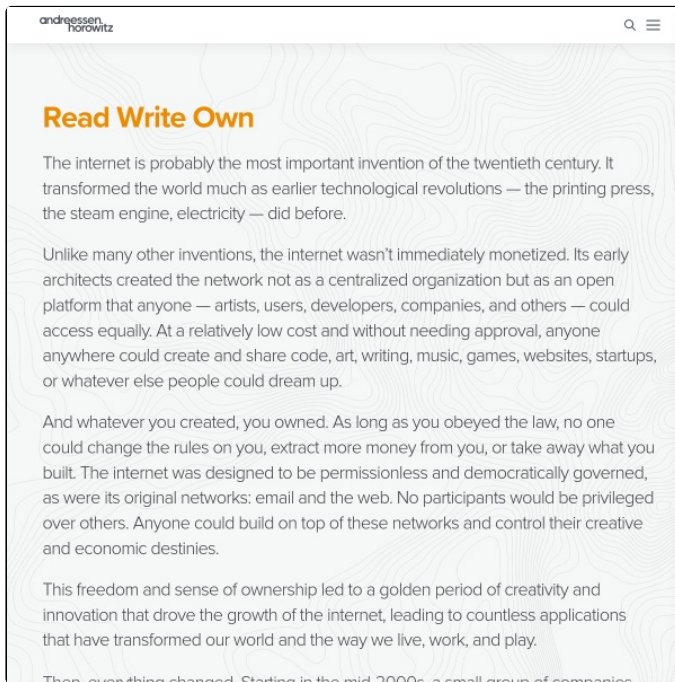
andreessen. horowitz

Read Write Own

The internet is probably the most important invention of the twentieth century. It transformed the world much as earlier technological revolutions — the printing press, the steam engine, electricity — did before.

Unlike many other inventions, the internet wasn't immediately monetized. Its early architects created the network not as a centralized organization but as an open platform that anyone — artists, users, developers, companies, and others — could access equally. At a relatively low cost and without needing approval, anyone anywhere could create and share code, art, writing, music, games, websites, startups, or whatever else people could dream up.

And whatever you created, you owned. As long as you obeyed the law, no one could change the rules on you, extract more money from you, or take away what you built. The internet was designed to be permissionless and democratically governed, as were its original networks: email and the web. No participants would be privileged over others. Anyone could build on top of these networks and control their creative and economic destinies.

This freedom and sense of ownership led to a golden period of creativity and innovation that drove the growth of the internet, leading to countless applications that have transformed our world and the way we live, work, and play.

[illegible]